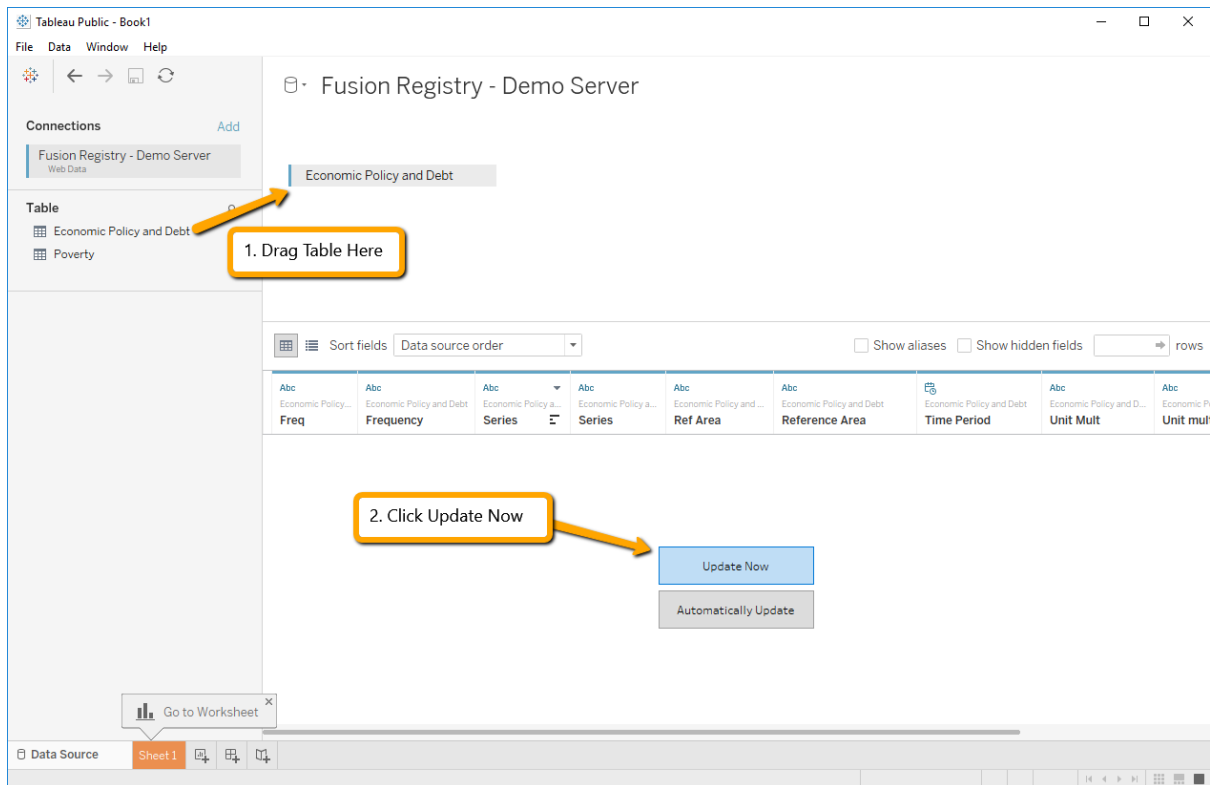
Tableau Public - Book1

File Data Window Help

Connections Add

Fusion Registry - Demo Server
Web Data

Table

Economic Policy and Debt

Poverty

Fusion Registry - Demo Server

Economic Policy and Debt

1. Drag Table Here

Sort fields Data source order

Show aliases Show hidden fields rows

| Abc Economic Policy... Freq | Abc Economic Policy and Debt Frequency | Abc Economic Policy a... Series | Abc Economic Policy a... Series | Abc Economic Policy and ... Ref Area | Abc Economic Policy and Debt Reference Area | Economic Policy and Debt Time Period | Abc Economic Policy and D... Unit Mult | Abc Economic P... Unit mult |
|---|---|---|---|---|---|---|---|---|

2. Click Update Now

Update Now

Automatically Update

Go to Worksheet

Data Source Sheet 1